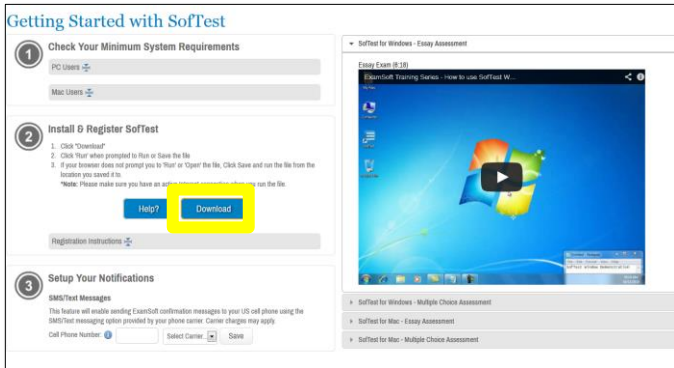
Getting Started with SofTest

1
Check Your Minimum System Requirements

PC Users

Mac Users

2
Install & Register SofTest

1. Click "Download"
2. Click 'Run' when prompted to Run or Save the file
3. If your browser does not prompt you to 'Run' or 'Open' the file, Click Save and run the file from the location you saved it to.
*Note: Please make sure you have an active internet connection when you run the file.

Help?
Download

Registration Instructions

3
Setup Your Notifications

SMS/Text Messages
This feature will enable sending ExamSoft confirmation messages to your US cell phone using the SMS/Text messaging option provided by your phone carrier. Carrier charges may apply.

Cell Phone Number:
Select Carrier...
Save

SofTest for Windows - Essay Assessment

Essay Exam (8:18)

ExamSoft Training Series - How to use SofTest W...

SofTest for Windows - Multiple Choice Assessment

SofTest for Mac - Essay Assessment

SofTest for Mac - Multiple Choice Assessment